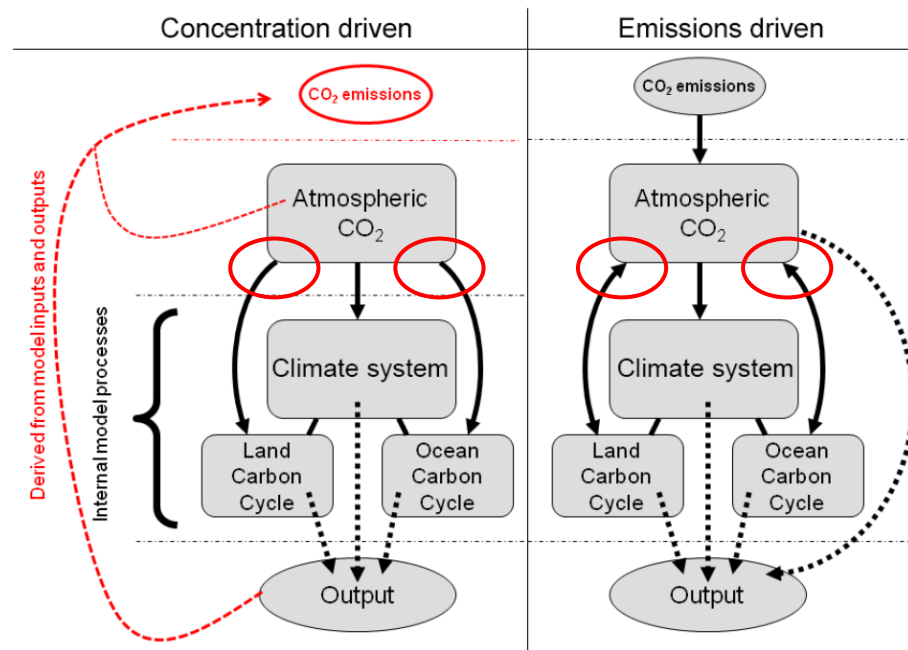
Concentration driven

Emissions driven

$CO_2$ emissions

Derived from model inputs and outputs

Atmospheric $CO_2$

Internal model processes

Climate system

Land Carbon Cycle

Ocean Carbon Cycle

Output

$CO_2$ emissions

Atmospheric $CO_2$

Climate system

Land Carbon Cycle

Ocean Carbon Cycle

Output